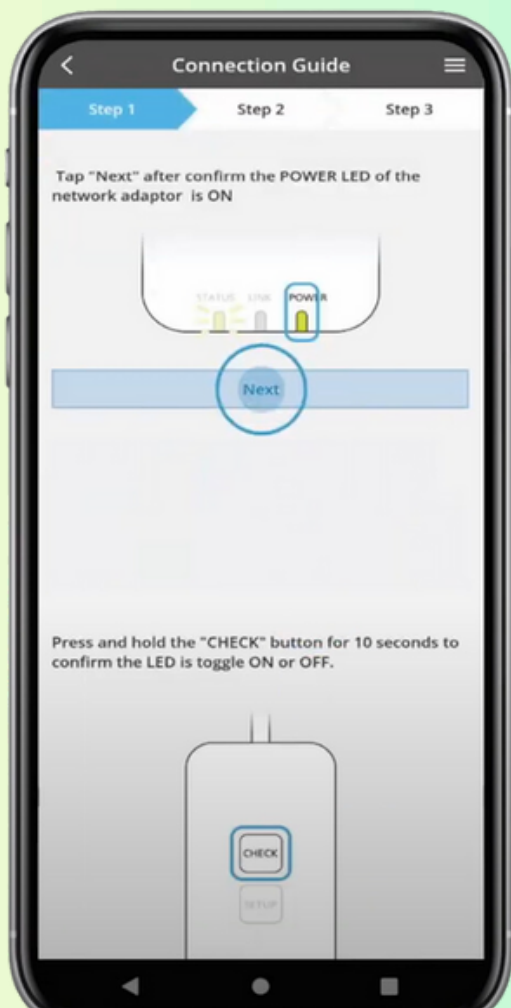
Connection Guide

Step 1
Step 2
Step 3

Tap "Next" after confirm the POWER LED of the network adaptor is ON

STATUS LINK POWER

Next

Press and hold the "CHECK" button for 10 seconds to confirm the LED is toggle ON or OFF.

CHECK

SETUP